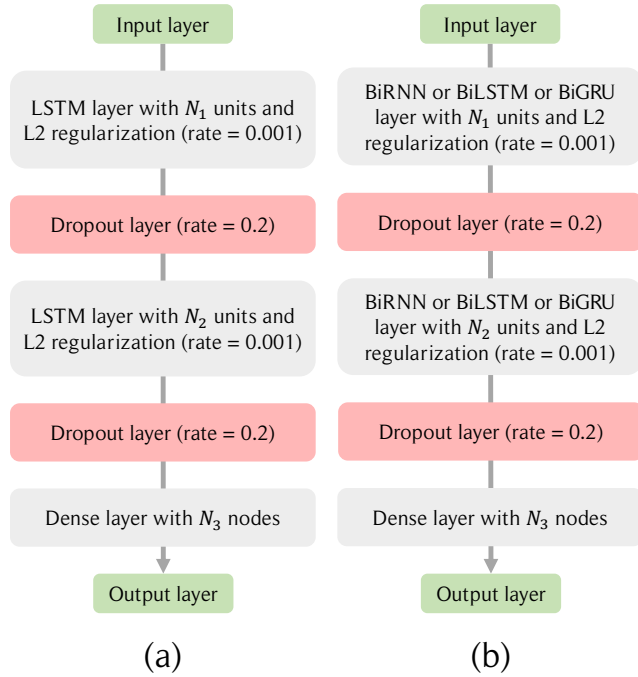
Input layer

LSTM layer with $N_1$ units and L2 regularization (rate = 0.001)

Dropout layer (rate = 0.2)

LSTM layer with $N_2$ units and L2 regularization (rate = 0.001)

Dropout layer (rate = 0.2)

Dense layer with $N_3$ nodes

Output layer

(a)

Input layer

BiRNN or BiLSTM or BiGRU layer with $N_1$ units and L2 regularization (rate = 0.001)

Dropout layer (rate = 0.2)

BiRNN or BiLSTM or BiGRU layer with $N_2$ units and L2 regularization (rate = 0.001)

Dropout layer (rate = 0.2)

Dense layer with $N_3$ nodes

Output layer

(b)